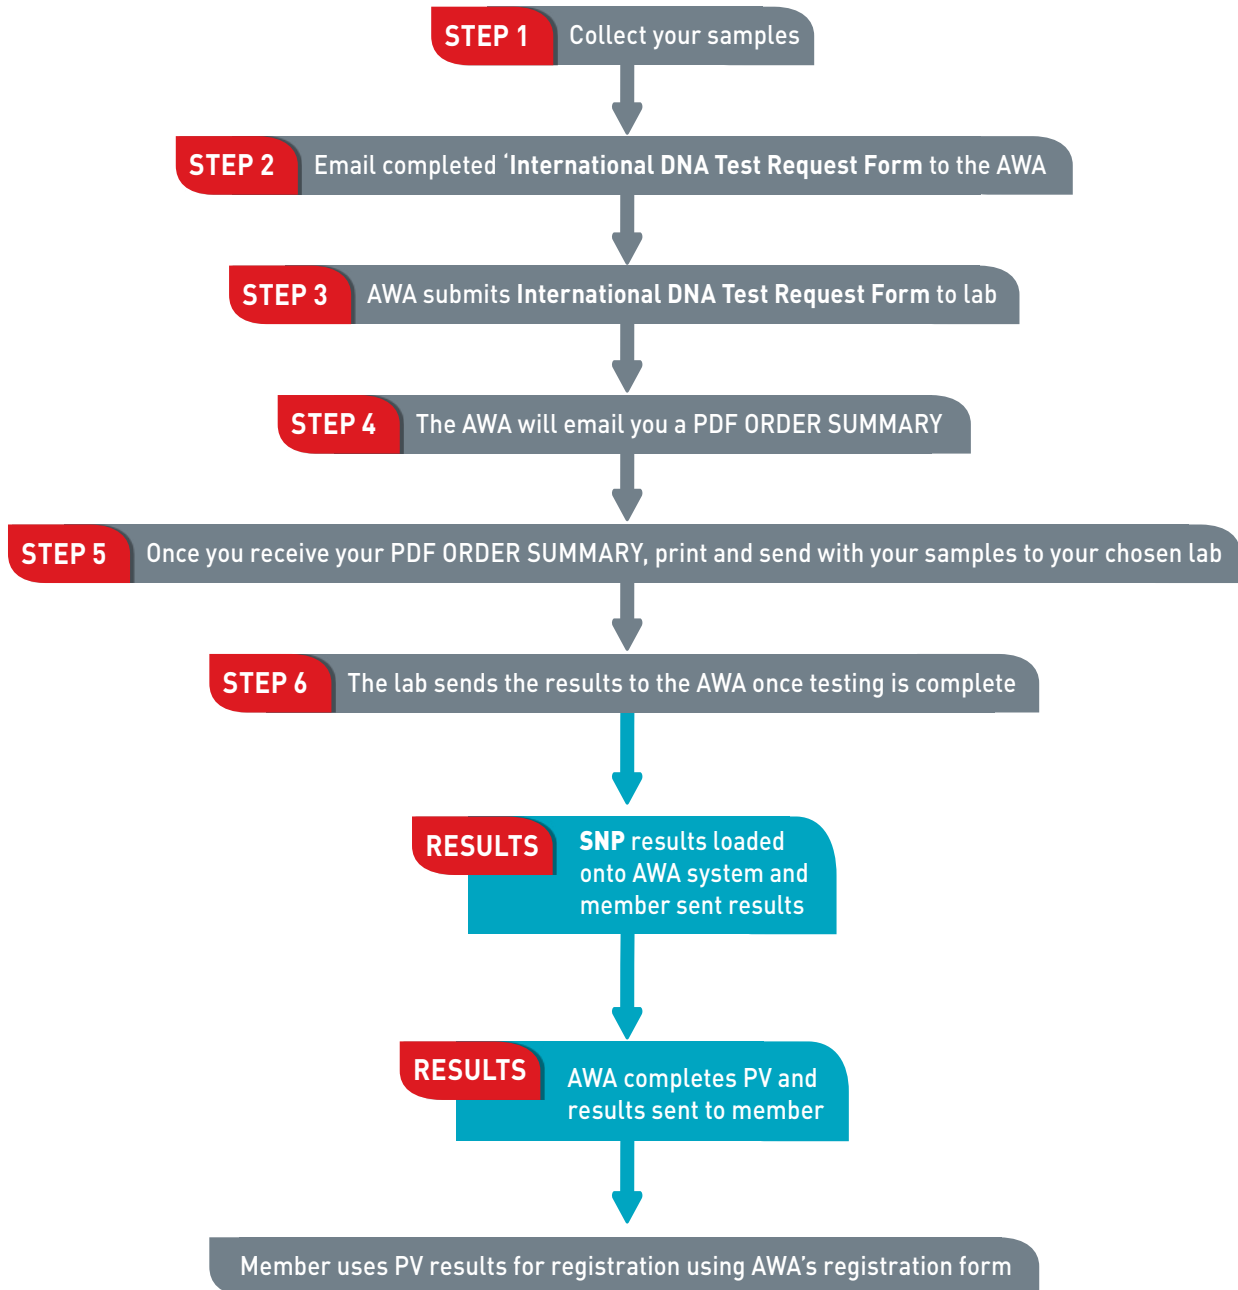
STEP 1 Collect your samples

STEP 2 Email completed 'International DNA Test Request Form to the AWA

STEP 3 AWA submits International DNA Test Request Form to lab

STEP 4 The AWA will email you a PDF ORDER SUMMARY

STEP 5 Once you receive your PDF ORDER SUMMARY, print and send with your samples to your chosen lab

STEP 6 The lab sends the results to the AWA once testing is complete

RESULTS SNP results loaded onto AWA system and member sent results

RESULTS AWA completes PV and results sent to member

Member uses PV results for registration using AWA's registration form